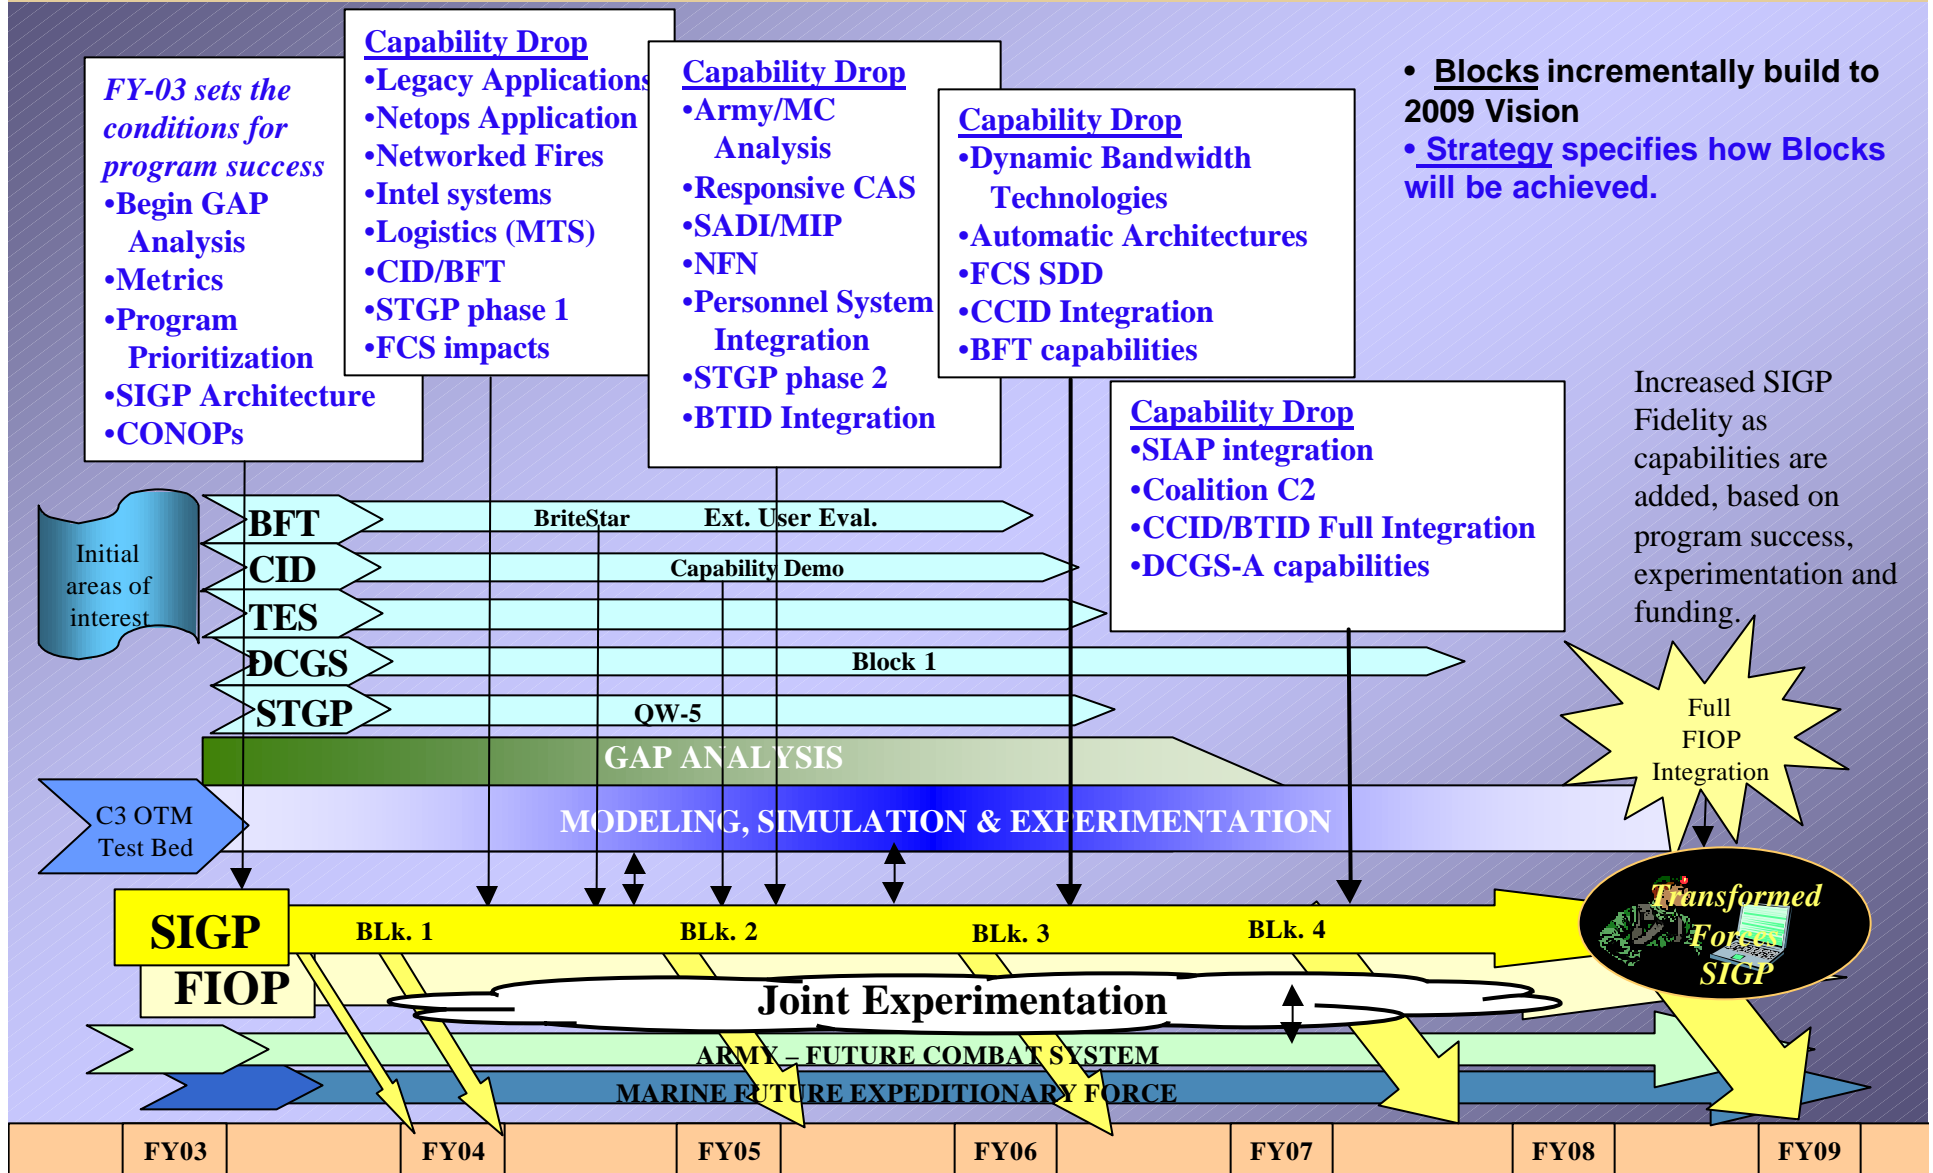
FY-03 sets the conditions for program success
•Begin GAP Analysis
•Metrics
•Program Prioritization
•SIGP Architecture
•CONOPs

Capability Drop
•Legacy Applications
•Netops Application
•Networked Fires
•Intel systems
•Logistics (MTS)
•CID/BFT
•STGP phase 1
•FCS impacts

Capability Drop
•Army/MC Analysis
•Responsive CAS
•SADI/MIP
•NFN
•Personnel System Integration
•STGP phase 2
•BTID Integration

Capability Drop
•Dynamic Bandwidth Technologies
•Automatic Architectures
•FCS SDD
•CCID Integration
•BFT capabilities

• Blocks incrementally build to 2009 Vision
• Strategy specifies how Blocks will be achieved.

Capability Drop
•SIAP integration
•Coalition C2
•CCID/BTID Full Integration
•DCGS-A capabilities

Increased SIGP Fidelity as capabilities are added, based on program success, experimentation and funding.

Initial areas of interest

BFT
BriteStar
Ext. User Eval.
CID
Capability Demo
TES
DCGS
Block 1
STGP
QW-5

Full FIOP Integration

GAP ANALYSIS

C3 OTM Test Bed

MODELING, SIMULATION & EXPERIMENTATION

SIGP
BLk. 1
BLk. 2
BLk. 3
BLk. 4

Transformed Forces SIGP

FIOP

Joint Experimentation

ARMY – FUTURE COMBAT SYSTEM
MARINE FUTURE EXPEDITIONARY FORCE

FY03
FY04
FY05
FY06
FY07
FY08
FY09